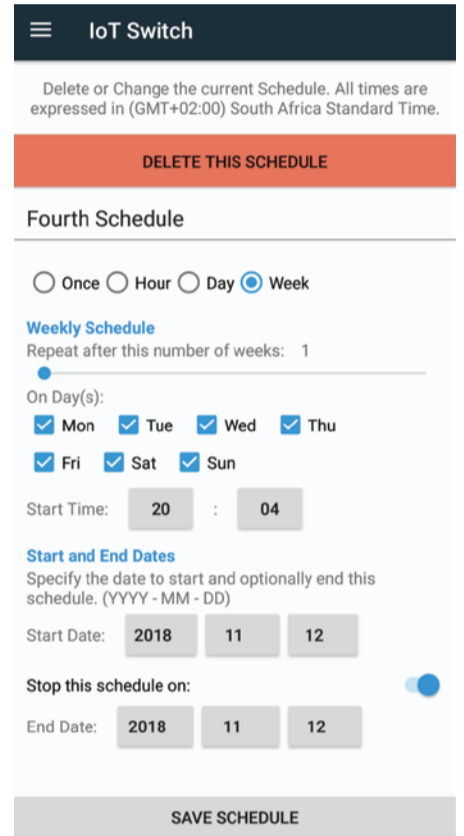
IoT Switch

Delete or Change the current Schedule. All times are expressed in (GMT+02:00) South Africa Standard Time.

DELETE THIS SCHEDULE

Fourth Schedule

Once Hour Day Week

Weekly Schedule

Repeat after this number of weeks: 1

On Day(s):

Mon Tue Wed Thu

Fri Sat Sun

Start Time: 20 : 04

Start and End Dates

Specify the date to start and optionally end this schedule. (YYYY - MM - DD)

Start Date: 2018 11 12

Stop this schedule on:

End Date: 2018 11 12

SAVE SCHEDULE